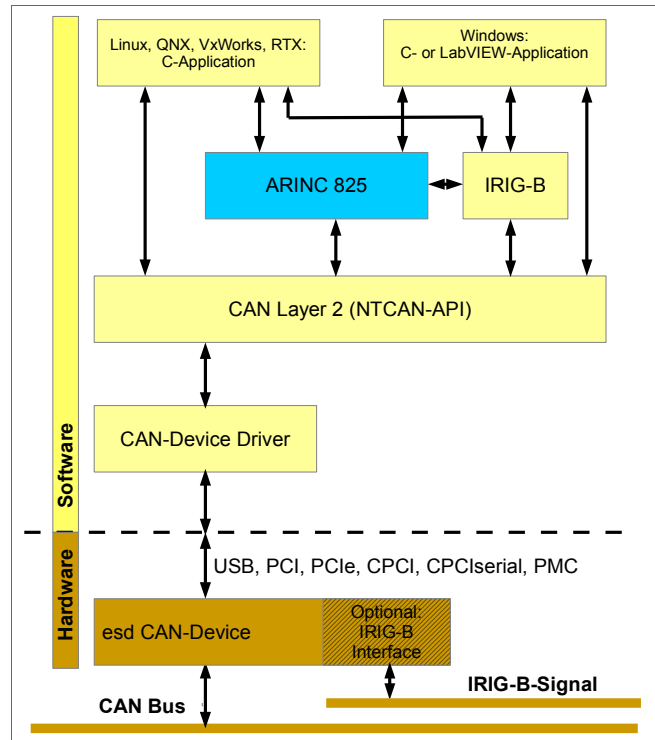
Linux, QNX, VxWorks, RTX: C-Application

Windows: C- or LabVIEW-Application

ARINC 825

IRIG-B

CAN Layer 2 (NTCAN-API)

CAN-Device Driver

Software

Hardware

USB, PCI, PCIe, CPCI, CPCIserial, PMC

esd CAN-Device

Optional: IRIG-B Interface

IRIG-B-Signal

CAN Bus